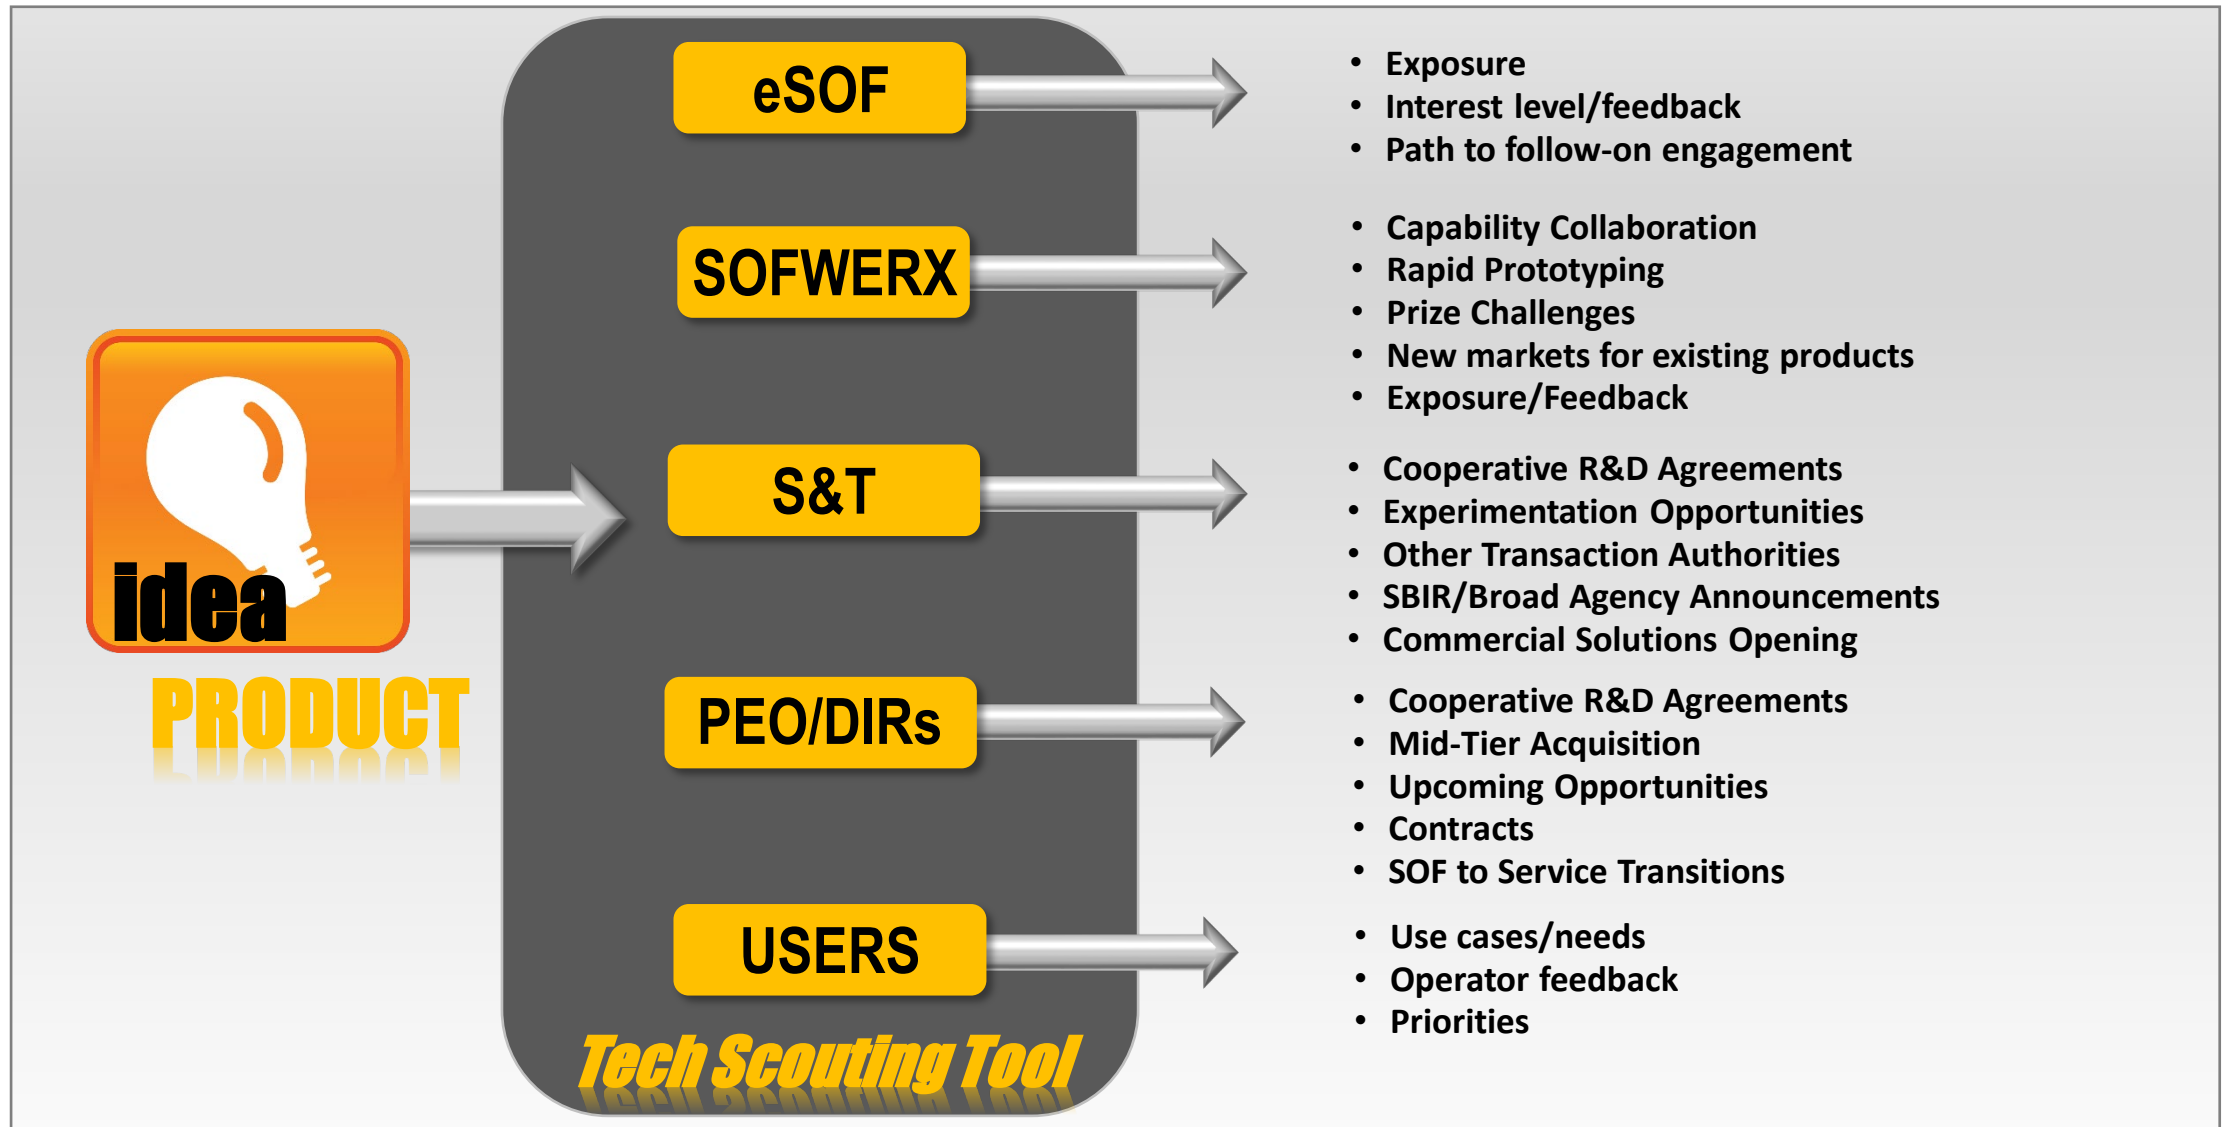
idea

PRODUCT

eSOF

- Exposure
- Interest level/feedback
- Path to follow-on engagement

SOFWERX

- Capability Collaboration
- Rapid Prototyping
- Prize Challenges
- New markets for existing products
- Exposure/Feedback

S&T

- Cooperative R&D Agreements
- Experimentation Opportunities
- Other Transaction Authorities
- SBIR/Broad Agency Announcements
- Commercial Solutions Opening

PEO/DIRs

- Cooperative R&D Agreements
- Mid-Tier Acquisition
- Upcoming Opportunities
- Contracts
- SOF to Service Transitions

USERS

- Use cases/needs
- Operator feedback
- Priorities

Tech Scouting Tool